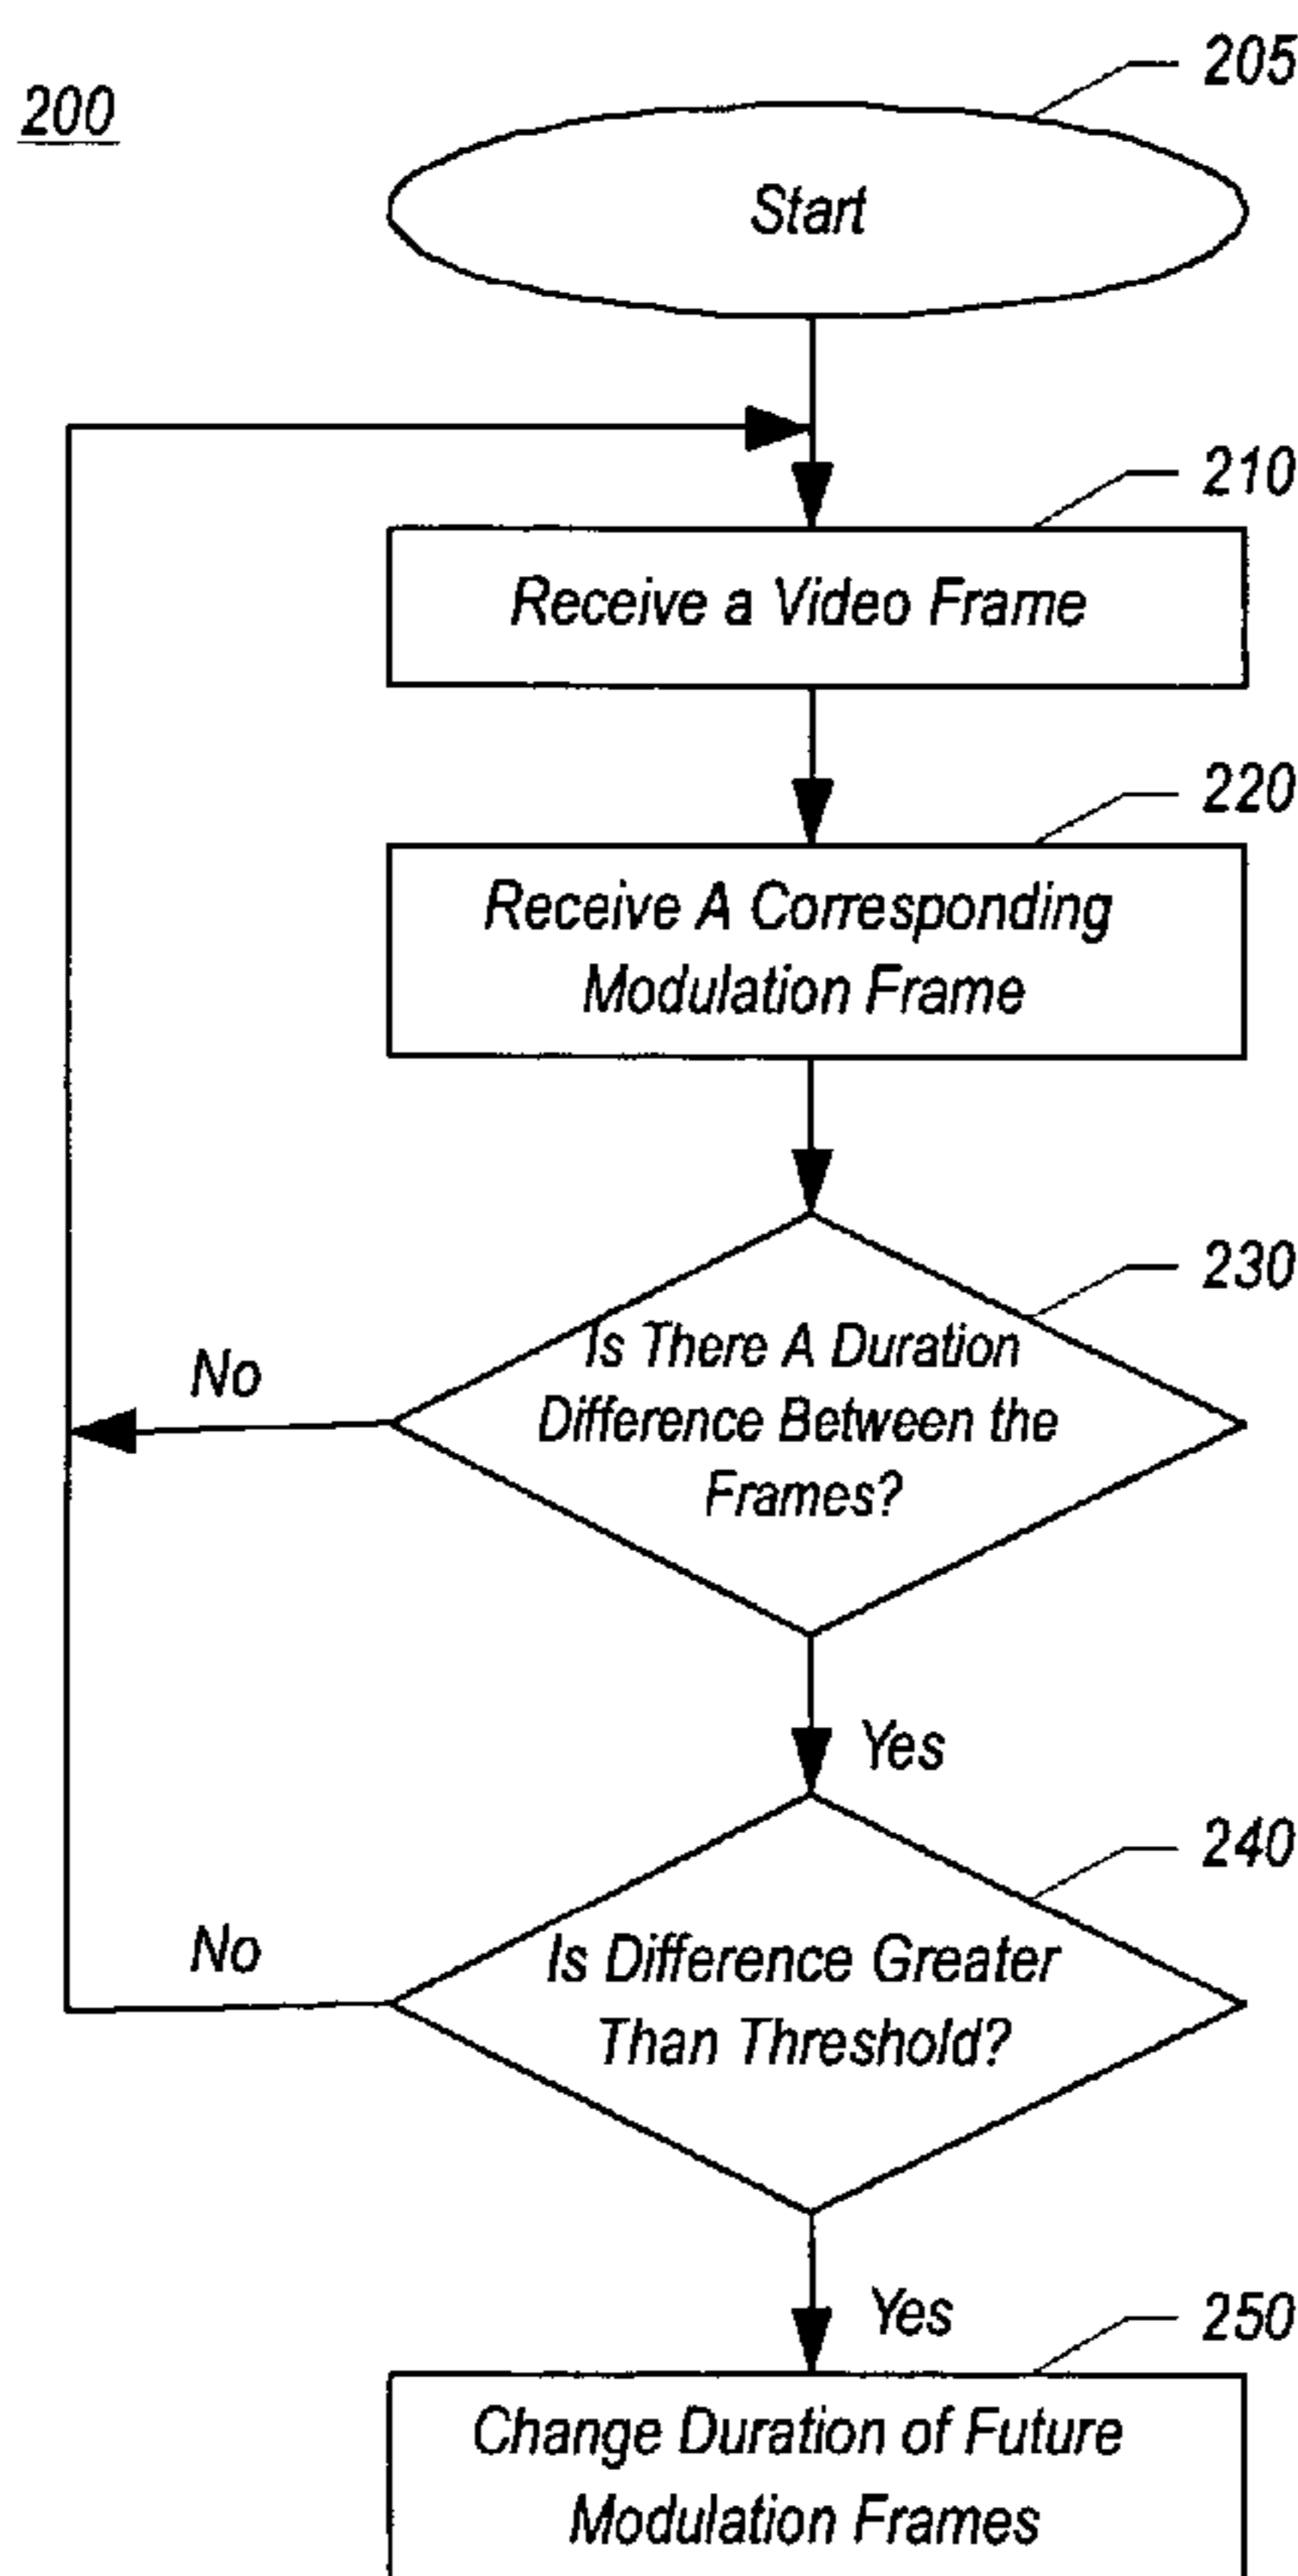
200

205

Start

210

Receive a Video Frame

220

Receive A Corresponding Modulation Frame

230

Is There A Duration Difference Between the Frames?

No

Yes

240

Is Difference Greater Than Threshold?

No

Yes

250

Change Duration of Future Modulation Frames